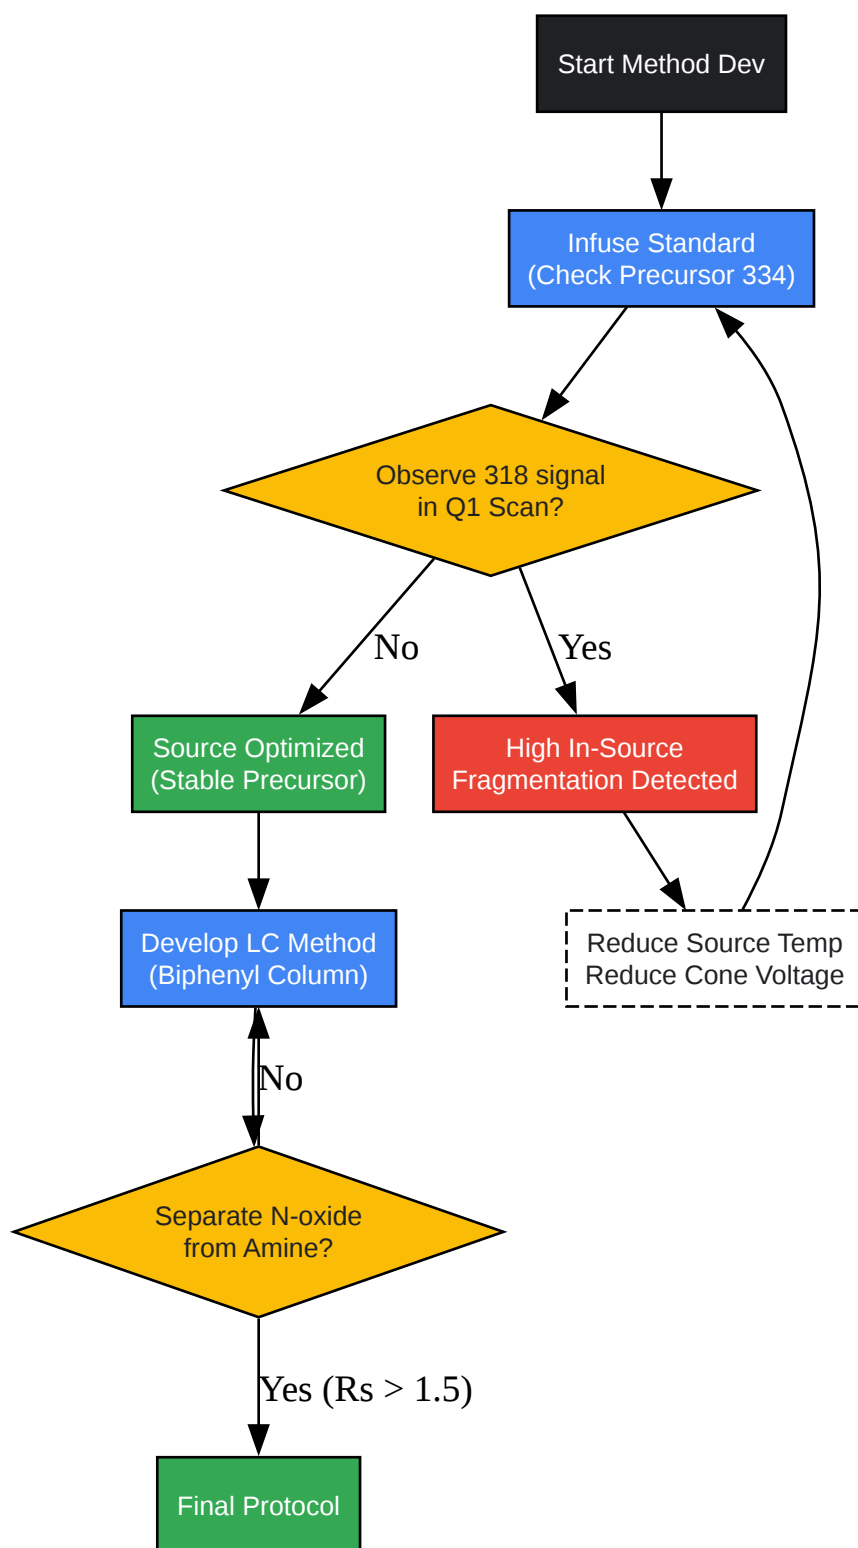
Start Method Dev

Infuse Standard
(Check Precursor 334)

Observe 318 signal
in Q1 Scan?

No

Yes

Source Optimized
(Stable Precursor)

High In-Source
Fragmentation Detected

Reduce Source Temp
Reduce Cone Voltage

Develop LC Method
(Biphenyl Column)

No

Separate N-oxide
from Amine?

Yes (Rs > 1.5)

Final Protocol